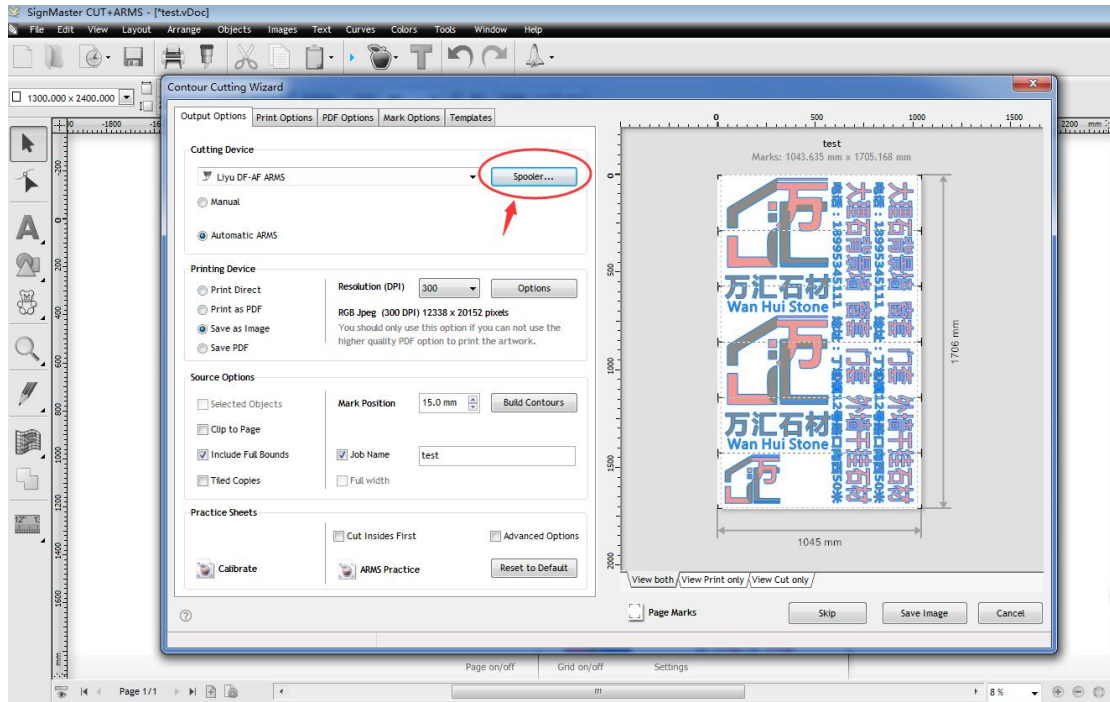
SignMaster CUT+ARMS - [*test.vDoc]

File Edit View Layout Arrange Objects Images Text Curves Colors Tools Window Help

1300.000 x 2400.000

Contour Cutting Wizard

Output Options | Print Options | PDF Options | Mark Options | Templates

Cutting Device

Liyu DF-AF ARMS

Spooler...

Manual

Automatic ARMS

Printing Device

Print Direct

Print as PDF

Save as Image

Save PDF

Resolution (DPI) 300 Options

RGB Jpeg (300 DPI) 12338 x 20152 pixels

You should only use this option if you can not use the higher quality PDF option to print the artwork.

Source Options

Selected Objects

Clip to Page

Include Full Bounds

Tiled Copies

Mark Position 15.0 mm Build Contours

Job Name test

Full width

Practice Sheets

Cut Insides First

Advanced Options

Calibrate

ARMS Practice

Reset to Default

test

Marks: 1043.635 mm x 1705.168 mm

万汇石材
Wan Hui Stone

万汇石材
Wan Hui Stone

1706 mm

1045 mm

View both | View Print only | View Cut only

Page Marks

Skip Save Image Cancel

Page on/off Grid on/off Settings

Page 1/1

8 %

2200 mm